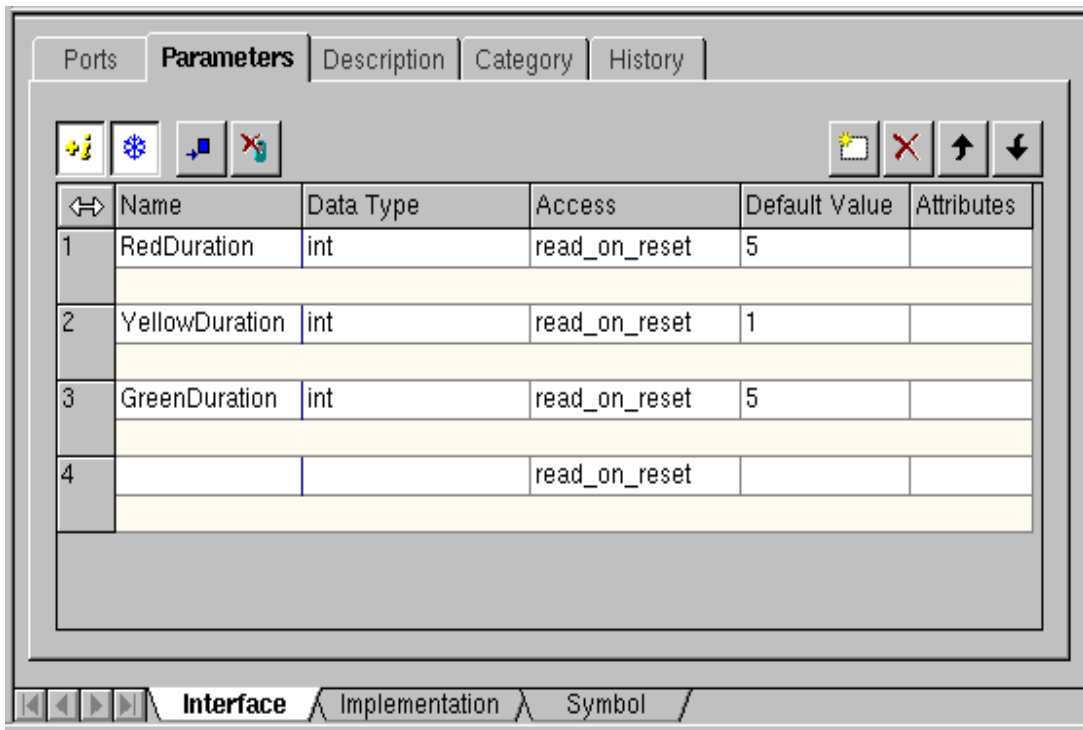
Ports Parameters Description Category History

| ⇔ | Name | Data Type | Access | Default Value | Attributes |
|---|---|---|---|---|---|
| 1 | RedDuration | int | read_on_reset | 5 | |
| 2 | YellowDuration | int | read_on_reset | 1 | |
| 3 | GreenDuration | int | read_on_reset | 5 | |
| 4 | | | read_on_reset | | |

Interface Implementation Symbol